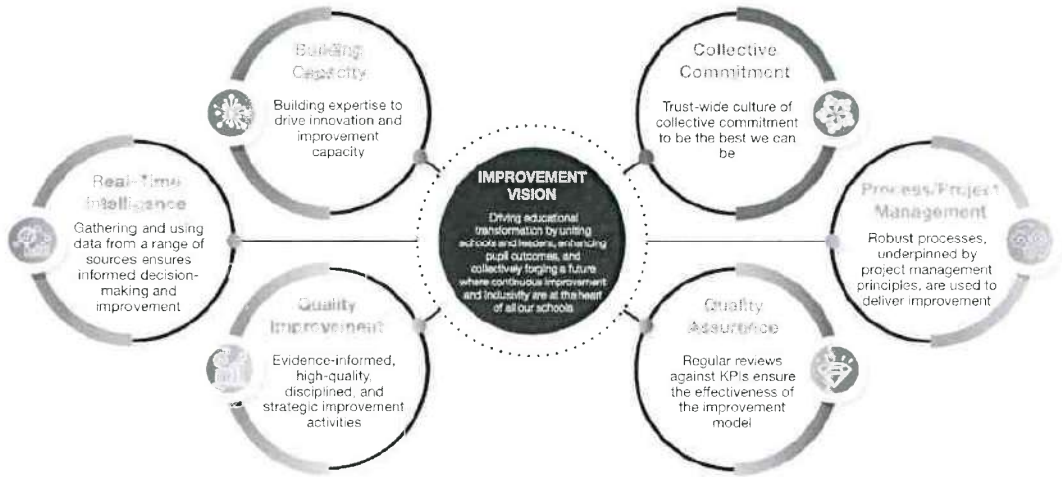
Building Capacity

Building expertise to drive innovation and improvement capacity

Collective Commitment

Trust-wide culture of collective commitment to be the best we can be

Real-Time Intelligence

Gathering and using data from a range of sources ensures informed decision-making and improvement

IMPROVEMENT VISION

Driving educational transformation by uniting schools and leaders, enhancing pupil outcomes, and collectively forging a future where continuous improvement and inclusivity are at the heart of all our schools

Process/Project Management

Robust processes, underpinned by project management principles, are used to deliver improvement

Quality Improvement

Evidence-informed, high-quality, disciplined, and strategic improvement activities

Quality Assurance

Regular reviews against KPIs ensure the effectiveness of the improvement model